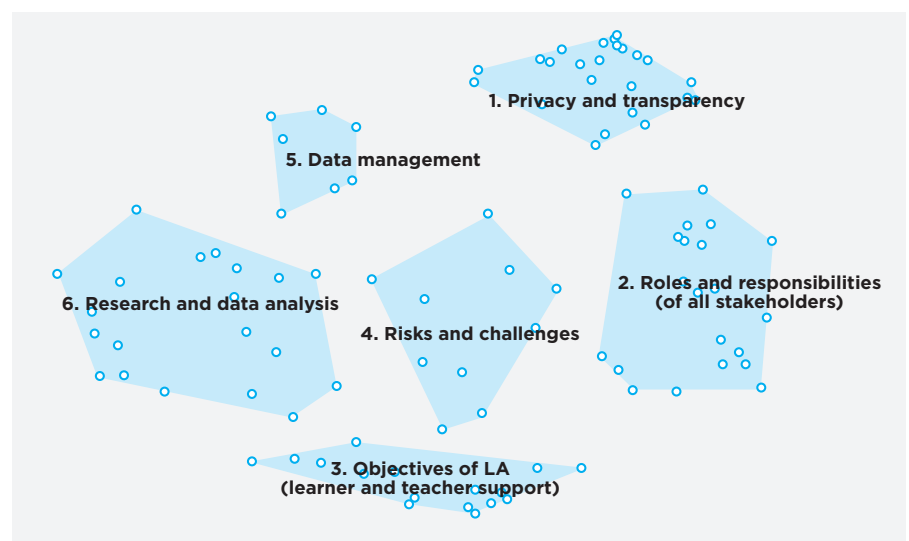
1. Privacy and transparency

5. Data management

2. Roles and responsibilities (of all stakeholders)

6. Research and data analysis

4. Risks and challenges

3. Objectives of LA (learner and teacher support)